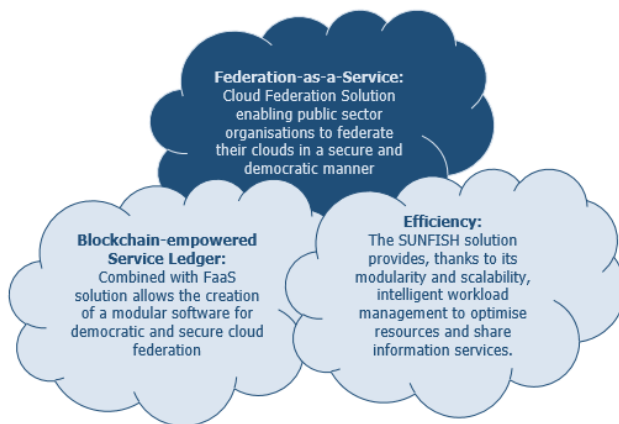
Federation-as-a-Service:
Cloud Federation Solution enabling public sector organisations to federate their clouds in a secure and democratic manner

Blockchain-empowered Service Ledger:
Combined with FaaS solution allows the creation of a modular software for democratic and secure cloud federation

Efficiency:
The SUNFISH solution provides, thanks to its modularity and scalability, intelligent workload management to optimise resources and share information services.